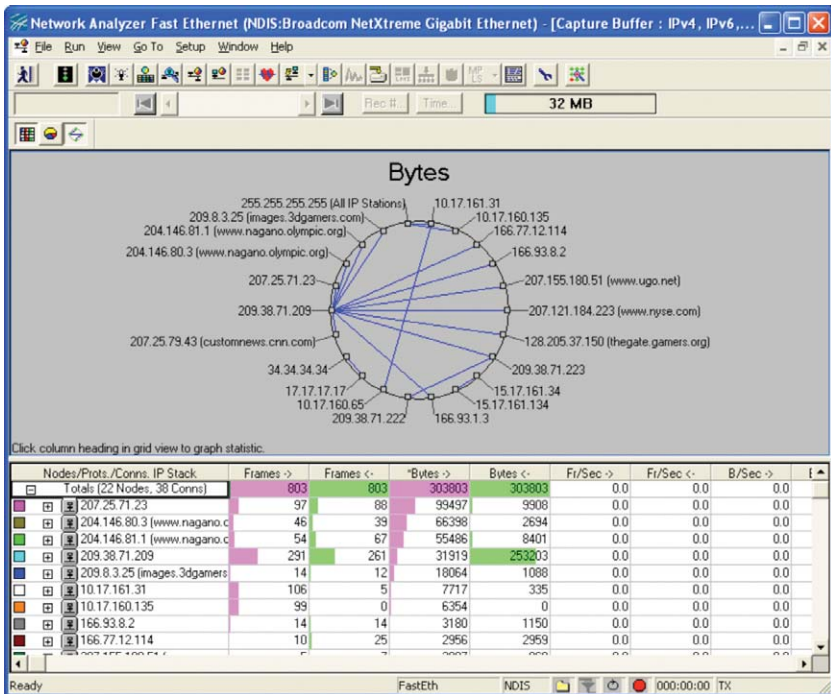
Network Analyzer Fast Ethernet (NDIS:Broadcom NetXtreme Gigabit Ethernet) - [Capture Buffer : IPv4, IPv6,...

File Run View Go To Setup Window Help

Rec #... Time... 32 MB

Bytes

255.255.255.255 (All IP Stations)
10.17.161.31
209.8.3.25 (images.3dgamers.com)
10.17.160.135
204.146.81.1 (www.nagano.olympic.org)
166.77.12.114
204.146.80.3 (www.nagano.olympic.org)
166.93.8.2
207.25.71.23
207.155.180.51 (www.ugo.net)
209.38.71.209
207.121.184.223 (www.nyse.com)
207.25.79.43 (customnews.cnn.com)
128.205.37.150 (thegate.gamers.org)
34.34.34.34
209.38.71.223
17.17.17.17
15.17.161.34
10.17.160.65
15.17.161.134
209.38.71.222
166.93.1.3

Click column heading in grid view to graph statistic.

| Nodes/Prots./Conns. IP Stack | Frames -> | Frames <- | *Bytes -> | Bytes <- | Fr/Sec -> | Fr/Sec <- | B/Sec -> |
|---|---|---|---|---|---|---|---|
| Totals (22 Nodes, 38 Conns) | 803 | 803 | 303803 | 303803 | 0.0 | 0.0 | 0.0 |
| 207.25.71.23 | 97 | 88 | 99497 | 9908 | 0.0 | 0.0 | 0.0 |
| 204.146.80.3 (www.nagano.c | 46 | 39 | 66398 | 2694 | 0.0 | 0.0 | 0.0 |
| 204.146.81.1 (www.nagano.c | 54 | 67 | 55486 | 8401 | 0.0 | 0.0 | 0.0 |
| 209.38.71.209 | 291 | 261 | 31919 | 253203 | 0.0 | 0.0 | 0.0 |
| 209.8.3.25 (images.3dgamers | 14 | 12 | 18064 | 1088 | 0.0 | 0.0 | 0.0 |
| 10.17.161.31 | 106 | 5 | 7717 | 335 | 0.0 | 0.0 | 0.0 |
| 10.17.160.135 | 99 | 0 | 6354 | 0 | 0.0 | 0.0 | 0.0 |
| 166.93.8.2 | 14 | 14 | 3180 | 1150 | 0.0 | 0.0 | 0.0 |
| 166.77.12.114 | 10 | 25 | 2956 | 2959 | 0.0 | 0.0 | 0.0 |
| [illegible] | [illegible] | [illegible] | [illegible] | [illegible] | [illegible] | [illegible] | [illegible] |

Ready FastEth NDIS 000:00:00 TX